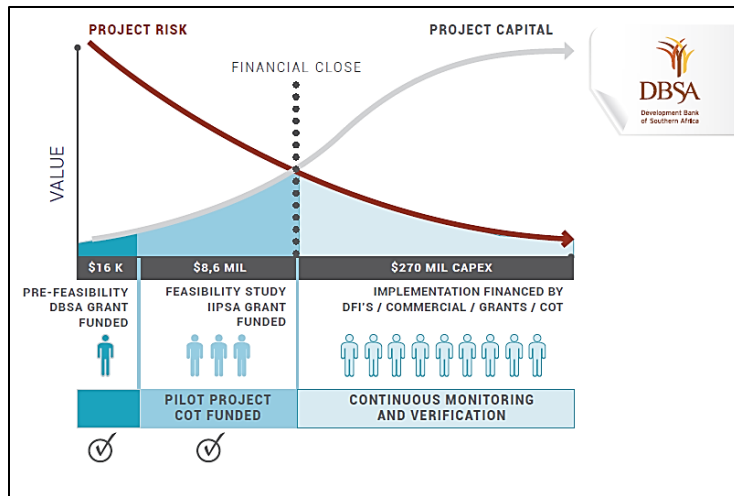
PROJECT RISK

PROJECT CAPITAL

FINANCIAL CLOSE

VALUE

DBSA
Development Bank of Southern Africa

| $16 K | $8,6 MIL | $270 MIL CAPEX |
|---|---|---|

PRE-FEASIBILITY DBSA GRANT FUNDED

FEASIBILITY STUDY IIPSA GRANT FUNDED

IMPLEMENTATION FINANCED BY DFI'S / COMMERCIAL / GRANTS / COT

PILOT PROJECT COT FUNDED

CONTINUOUS MONITORING AND VERIFICATION